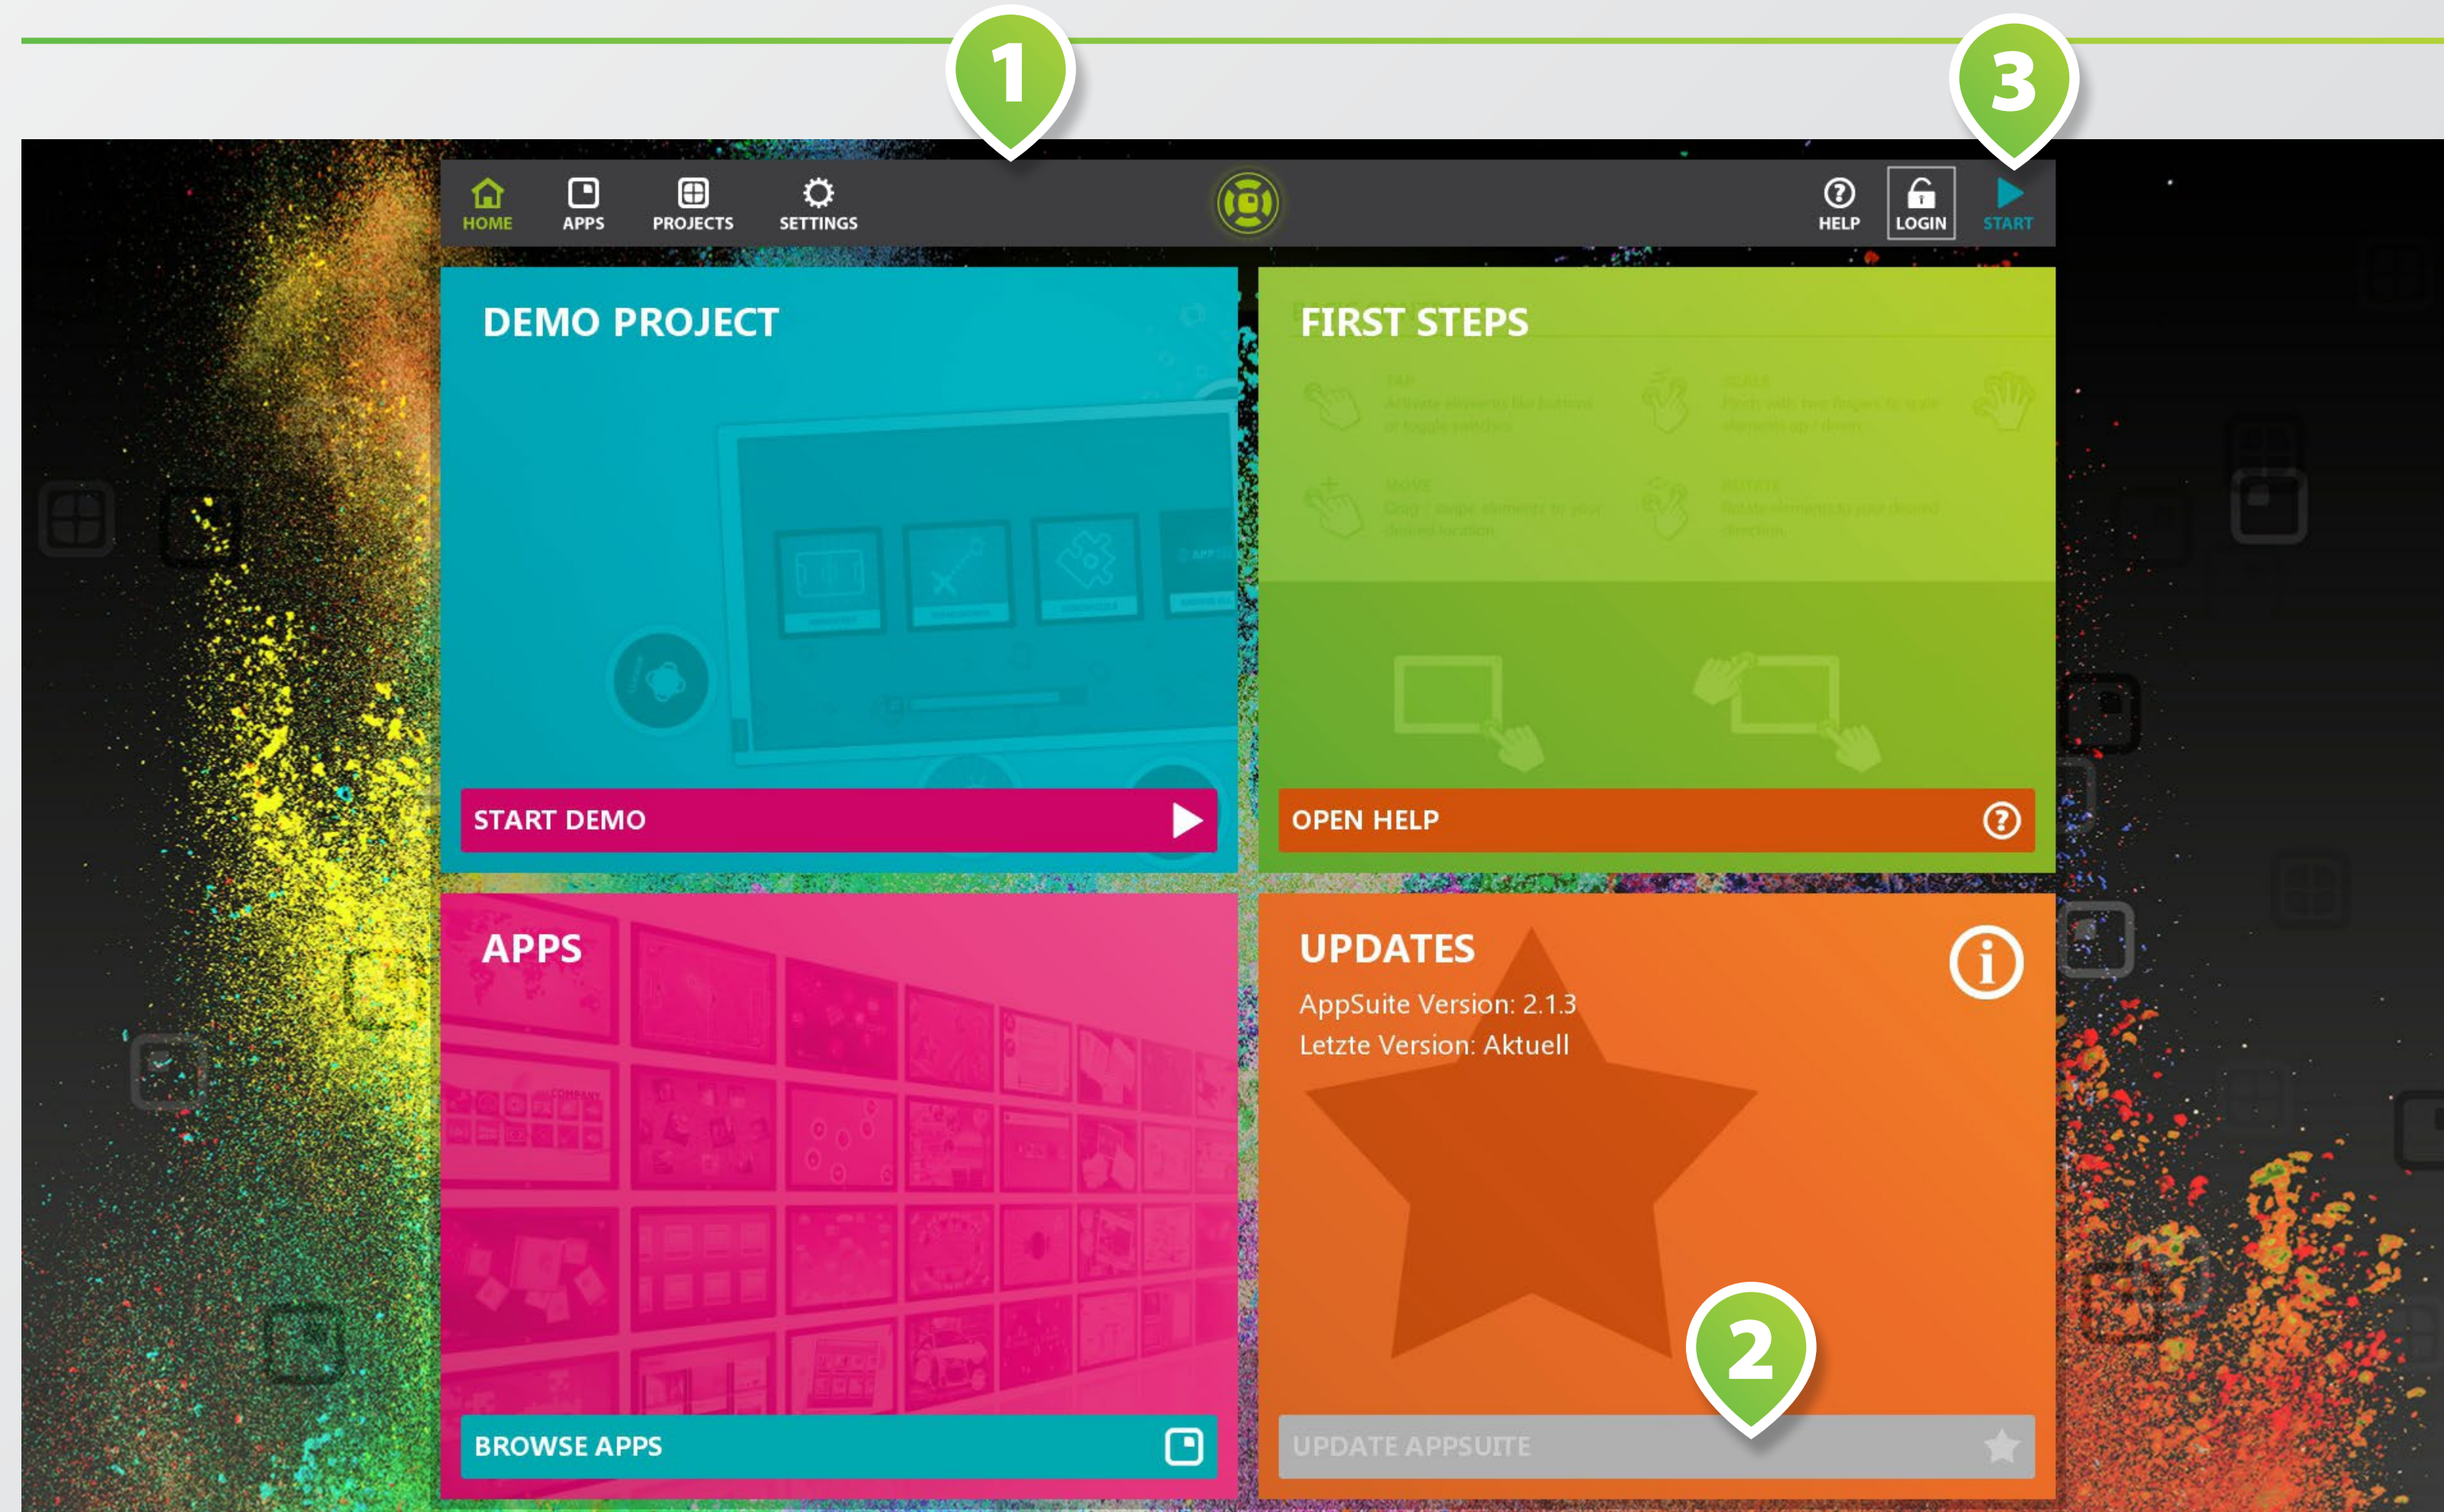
1

3

HOME APPS PROJECTS SETTINGS

HELP LOGIN START

DEMO PROJECT

START DEMO

FIRST STEPS

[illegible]

OPEN HELP

APPS

BROWSE APPS

UPDATES

AppSuite Version: 2.1.3
Letzte Version: Aktuell

2

UPDATE APPSUITE